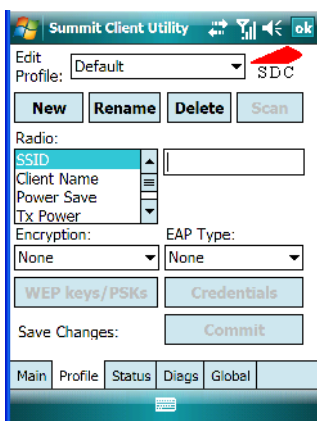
Summit Client Utility ok

Edit Profile: Default SDC

New Rename Delete Scan

Radio:

SSID
Client Name
Power Save
Tx Power

Encryption: EAP Type:

None None

WEP keys/PSKs Credentials

Save Changes: Commit

Main Profile Status Diags Global